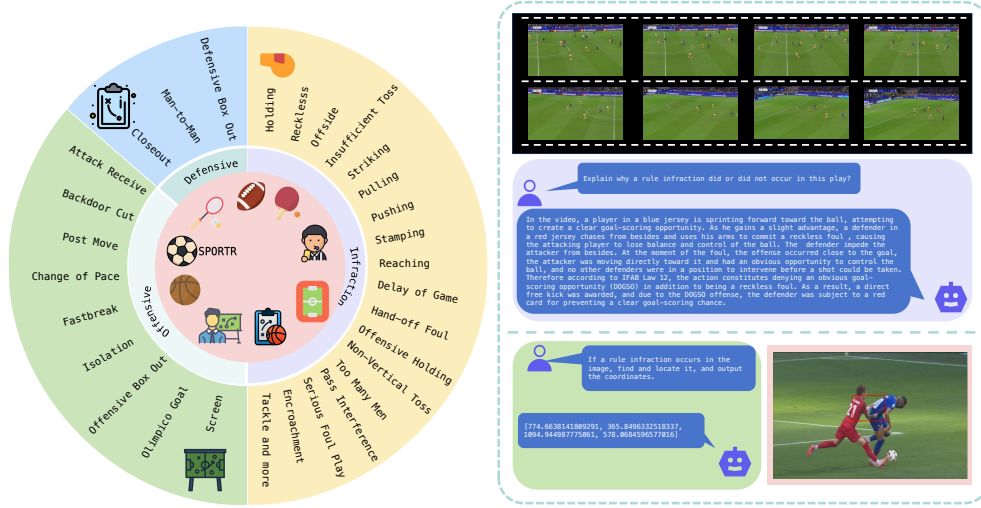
Defensive Box Out
Man-to-Man
Closeout
Defensive
Attack Receive
Backdoor Cut
Post Move
Change of Pace
Fastbreak
Isolation
Offensive Box Out
Olimpico Goal
Screen
Offensive
SPORTR
Holding
Recklesss
Offside
Insufficient Toss
Striking
Pulling
Pushing
Stamping
Reaching
Delay of Game
Hand-off Foul
Offensive Holding
Non-Vertical Toss
Too Many Men
Pass Interference
Serious Foul Play
Encroachment
Tackle and more
Infraction

Explain why a rule infraction did or did not occur in this play?

In the video, a player in a blue jersey is sprinting forward toward the ball, attempting to create a clear goal-scoring opportunity. As he gains a slight advantage, a defender in a red jersey chases from besides and uses his arms to commit a reckless foul, causing the attacking player to lose balance and control of the ball. The defender impede the attacker from besides. At the moment of the foul, the offense occurred close to the goal, the attacker was moving directly toward it and had an obvious opportunity to control the ball, and no other defenders were in a position to intervene before a shot could be taken. Therefore according to IFAB Law 12, the action constitutes denying an obvious goal-scoring opportunity (DOGSO) in addition to being a reckless foul. As a result, a direct free kick was awarded, and due to the DOGSO offense, the defender was subject to a red card for preventing a clear goal-scoring chance.

If a rule infraction occurs in the image, find and locate it, and output the coordinates.

[774.6638141809291, 365.8496332518337, 1094.944987775061, 578.0684596577016]